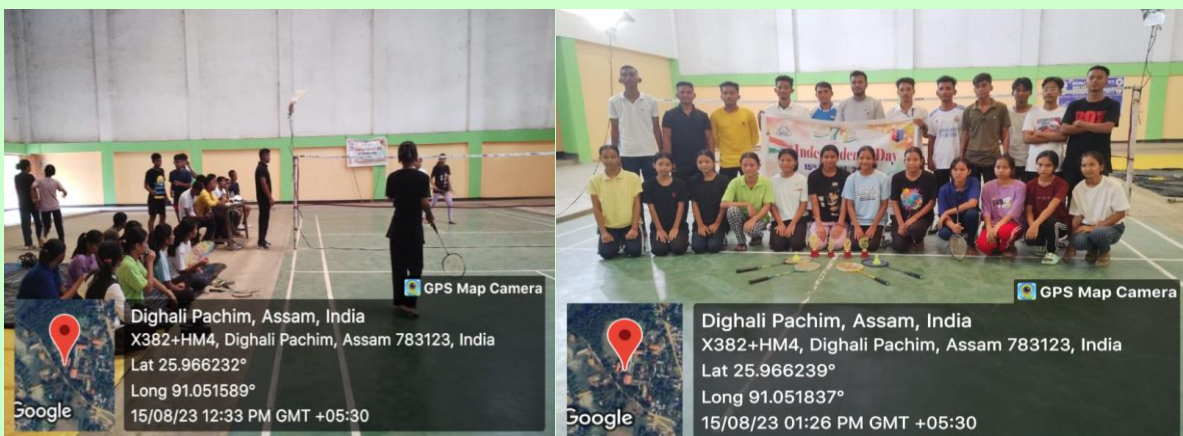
GPS Map Camera

Dighali Pachim, Assam, India
X382+HM4, Dighali Pachim, Assam 783123, India
Lat 25.966232°
Long 91.051589°
15/08/23 12:33 PM GMT +05:30

Google

Independence Day

GPS Map Camera

Dighali Pachim, Assam, India
X382+HM4, Dighali Pachim, Assam 783123, India
Lat 25.966239°
Long 91.051837°
15/08/23 01:26 PM GMT +05:30

Google